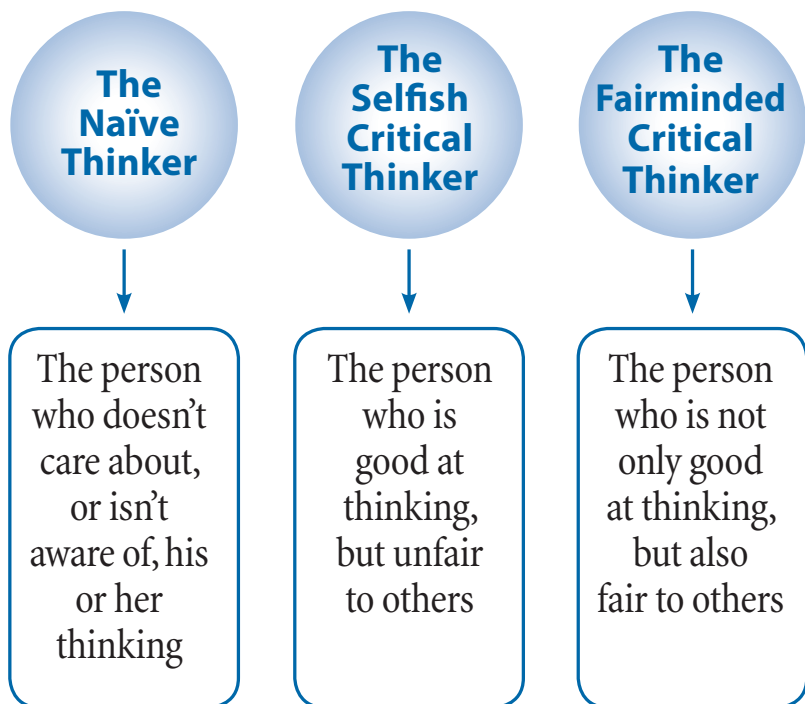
The Naïve Thinker

The Selfish Critical Thinker

The Fairminded Critical Thinker

The person who doesn't care about, or isn't aware of, his or her thinking

The person who is good at thinking, but unfair to others

The person who is not only good at thinking, but also fair to others